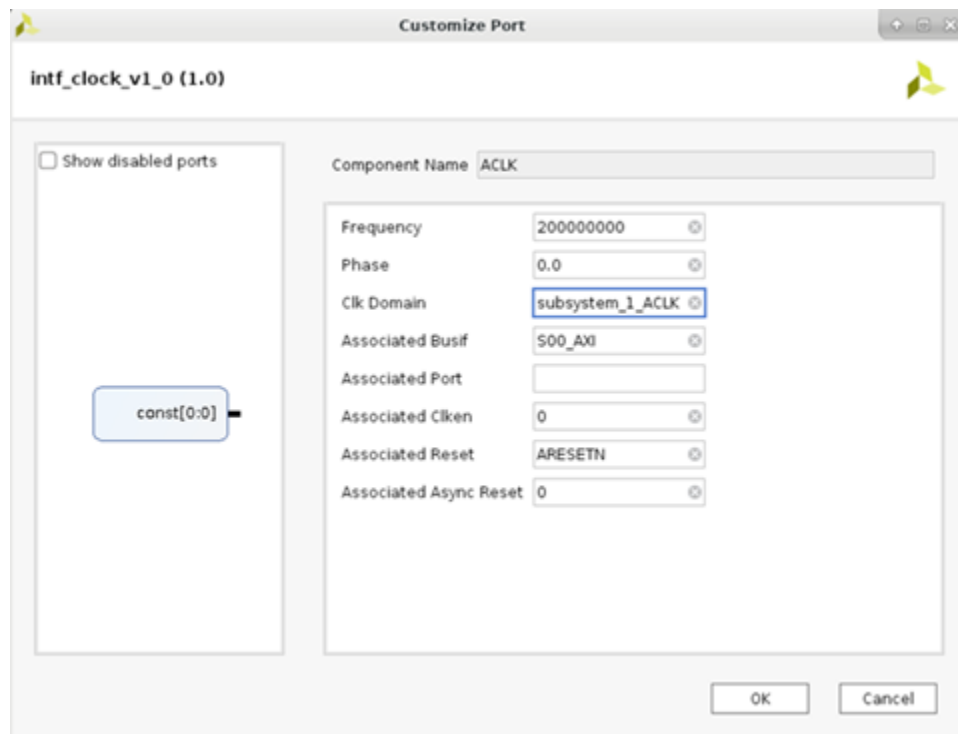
Customize Port

intf_clock_v1_0 (1.0)

Show disabled ports

const[0:0]

Component Name ACLK

Frequency 200000000

Phase 0.0

Clk Domain subsystem_1_ACLK

Associated Busif S00_AXI

Associated Port

Associated Clken 0

Associated Reset ARESETN

Associated Async Reset 0

OK

Cancel